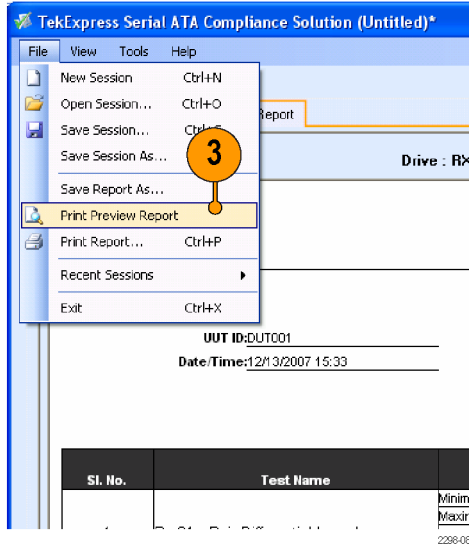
TekExpress Serial ATA Compliance Solution (Untitled)*

File View Tools Help

New Session Ctrl+N
Open Session... Ctrl+O
Save Session... Ctrl+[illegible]
Save Session As...
Save Report As...
Print Preview Report
Print Report... Ctrl+P
Recent Sessions
Exit Ctrl+X

3

Report

Drive : RX

UUT ID:DUT001
Date/Time:12/13/2007 15:33

| Sl. No. | Test Name | |
|---|---|---|
| | | Minim<br>Maxin |

2298-08